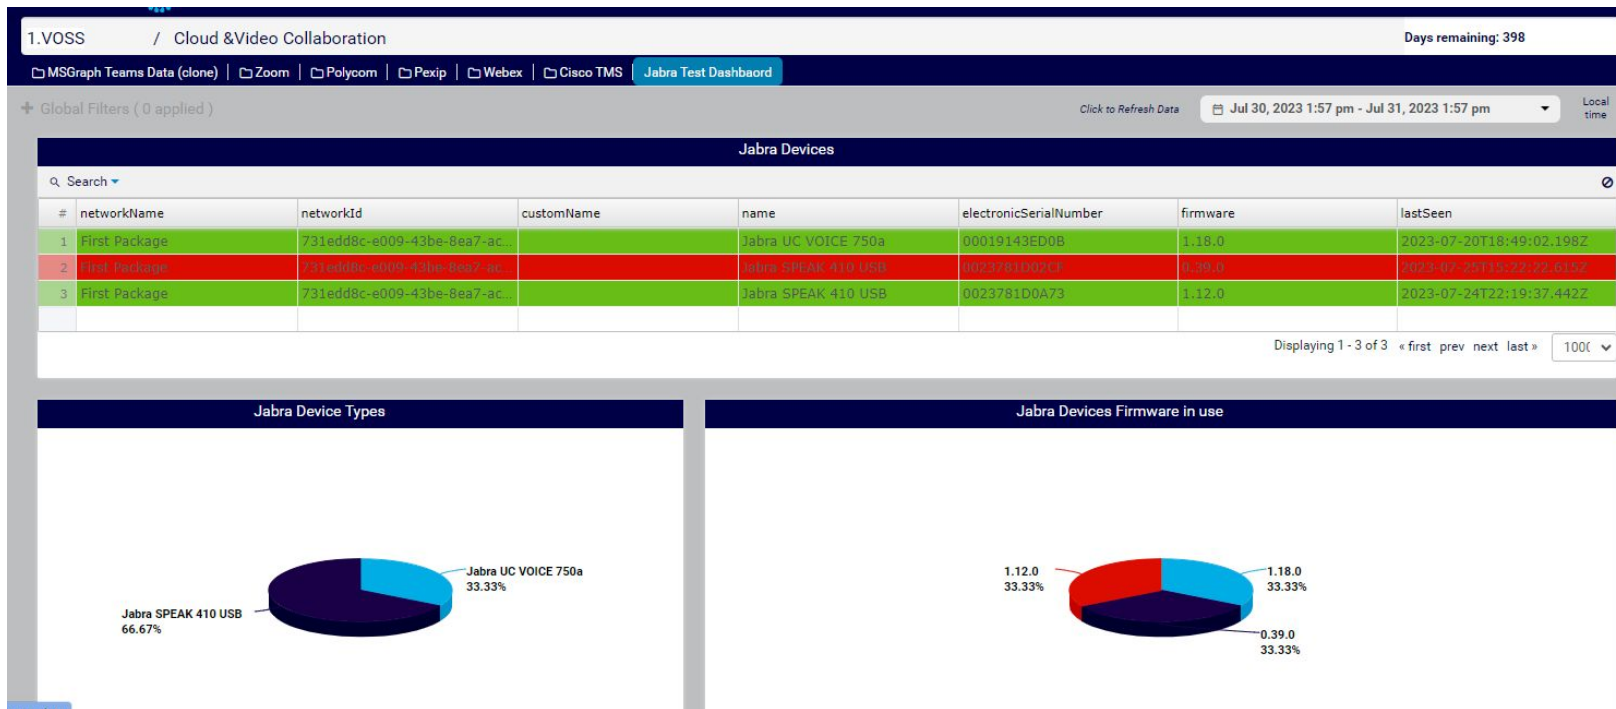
1.VOSS / Cloud &Video Collaboration

Days remaining: 398

MSGraph Teams Data (clone) | Zoom | Polycom | Pexip | Webex | Cisco TMS | Jabra Test Dashbaord

Global Filters ( 0 applied )

Click to Refresh Data

Jul 30, 2023 1:57 pm - Jul 31, 2023 1:57 pm

Local time

Jabra Devices

Search

| # | networkName | networkId | customName | name | electronicSerialNumber | firmware | lastSeen |
|---|---|---|---|---|---|---|---|
| 1 | First Package | 731edd8c-e009-43be-8ea7-ac... | | Jabra UC VOICE 750a | 00019143ED0B | 1.18.0 | 2023-07-20T18:49:02.198Z |
| 2 | First Package | 731edd8c-e009-43be-8ea7-ac... | | Jabra SPEAK 410 USB | 0023781D02CF | 0.39.0 | 2023-07-25T15:22:22.615Z |
| 3 | First Package | 731edd8c-e009-43be-8ea7-ac... | | Jabra SPEAK 410 USB | 0023781D0A73 | 1.12.0 | 2023-07-24T22:19:37.442Z |

Displaying 1 - 3 of 3 « first prev next last » 100(

Jabra Device Types

Jabra UC VOICE 750a 33.33%

Jabra SPEAK 410 USB 66.67%

Jabra Devices Firmware in use

1.12.0 33.33%

1.18.0 33.33%

0.39.0 33.33%